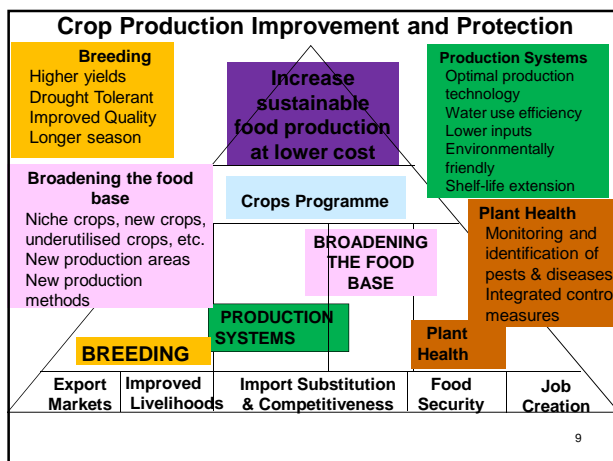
Crop Production Improvement and Protection

Breeding
Higher yields
Drought Tolerant
Improved Quality
Longer season

Increase sustainable food production at lower cost

Production Systems
Optimal production technology
Water use efficiency
Lower inputs
Environmentally friendly
Shelf-life extension

Broadening the food base
Niche crops, new crops, underutilised crops, etc.
New production areas
New production methods

Crops Programme

Plant Health
Monitoring and identification of pests & diseases
Integrated contro measures

BROADENING THE FOOD BASE

PRODUCTION SYSTEMS

Plant Health

BREEDING

| Export Markets | Improved Livelihoods | Import Substitution & Competitiveness | Food Security | Job Creation |
|---|---|---|---|---|

9